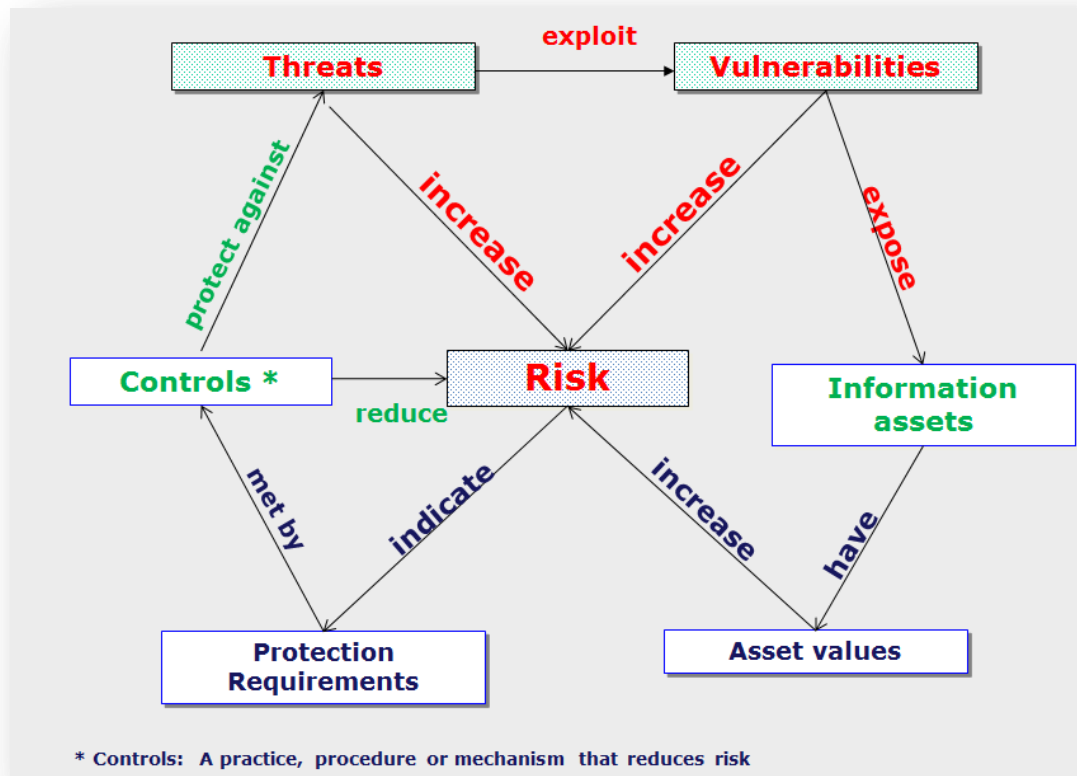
Threats

exploit

Vulnerabilities

protect against

increase

increase

expose

Controls *

Risk

Information assets

reduce

met by

indicate

increase

have

Protection Requirements

Asset values

* Controls: A practice, procedure or mechanism that reduces risk